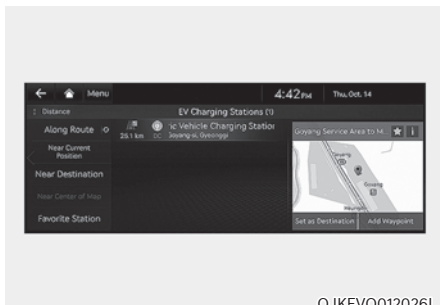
Menu

4:42PM Thu, Oct. 14

Distance

EV Charging Stations (1)

Along Route

Near Current Position

Near Destination

Near Center of Map

Favorite Station

25.1 km DC

ic Vehicle Charging Statio

Goyang-si, Gyeonggi

Goyang Service Area to M...

Goyang

Set as Destination

Add Waypoint

O JKEVO012026L